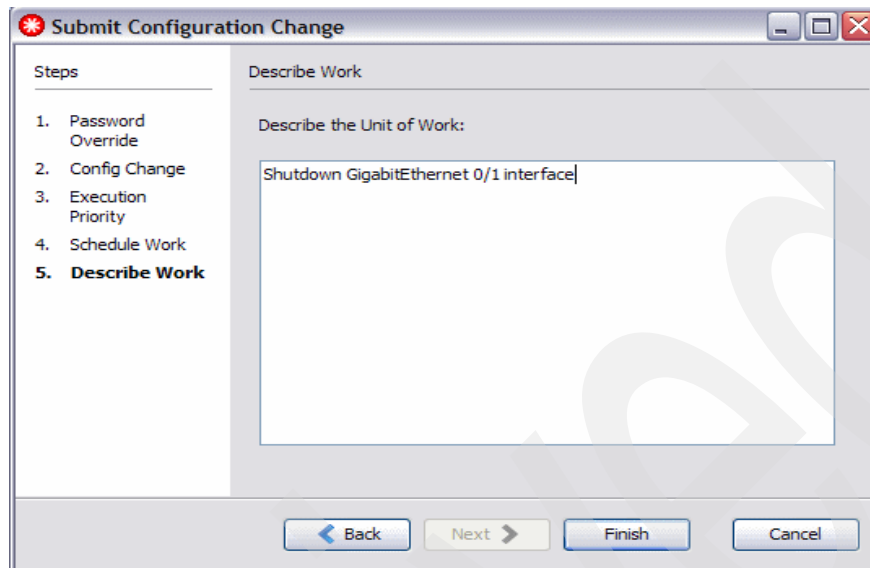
Submit Configuration Change

Steps

1. Password Override
2. Config Change
3. Execution Priority
4. Schedule Work
5. Describe Work

Describe Work

Describe the Unit of Work:

Shutdown GigabitEthernet 0/1 interface

Back
Next
Finish
Cancel